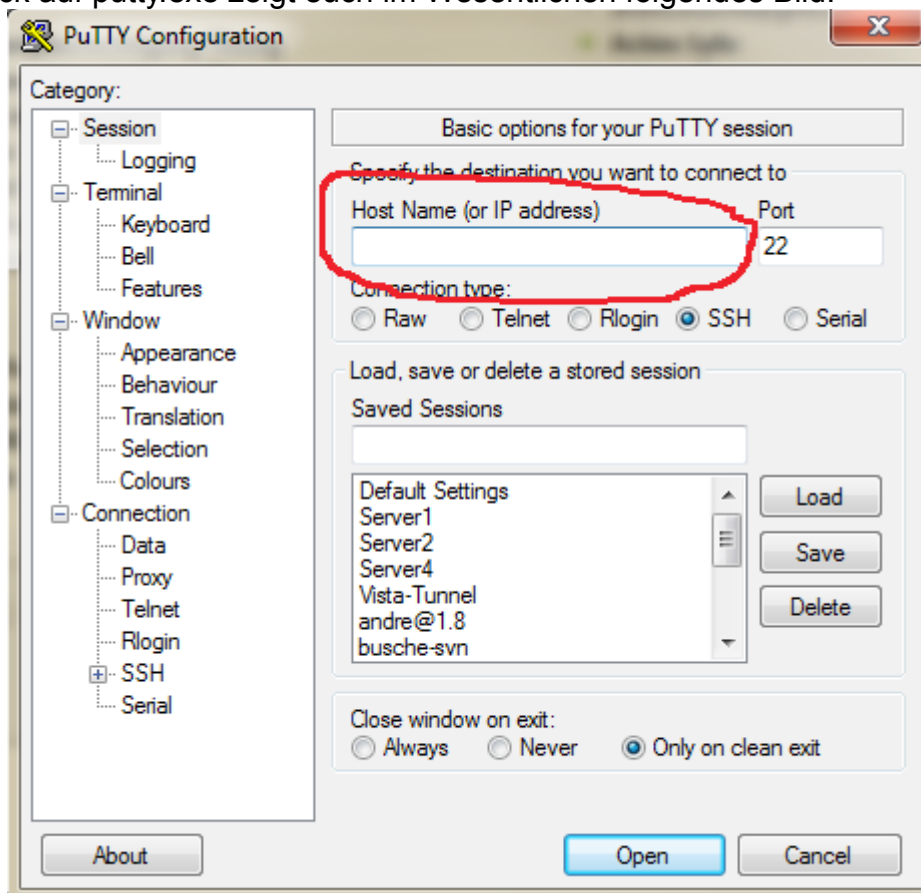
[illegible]

PuTTY Configuration

Category:

Session
Logging
Terminal
Keyboard
Bell
Features
Window
Appearance
Behaviour
Translation
Selection
Colours
Connection
Data
Proxy
Telnet
Rlogin
SSH
Serial

Basic options for your PuTTY session

Specify the destination you want to connect to

Host Name (or IP address)

Port

22

Connection type:

Raw Telnet Rlogin SSH Serial

Load, save or delete a stored session

Saved Sessions

Default Settings
Server1
Server2
Server4
Vista-Tunnel
andre@1.8
busche-svn

Load

Save

Delete

Close window on exit:

Always Never Only on clean exit

About

Open

Cancel